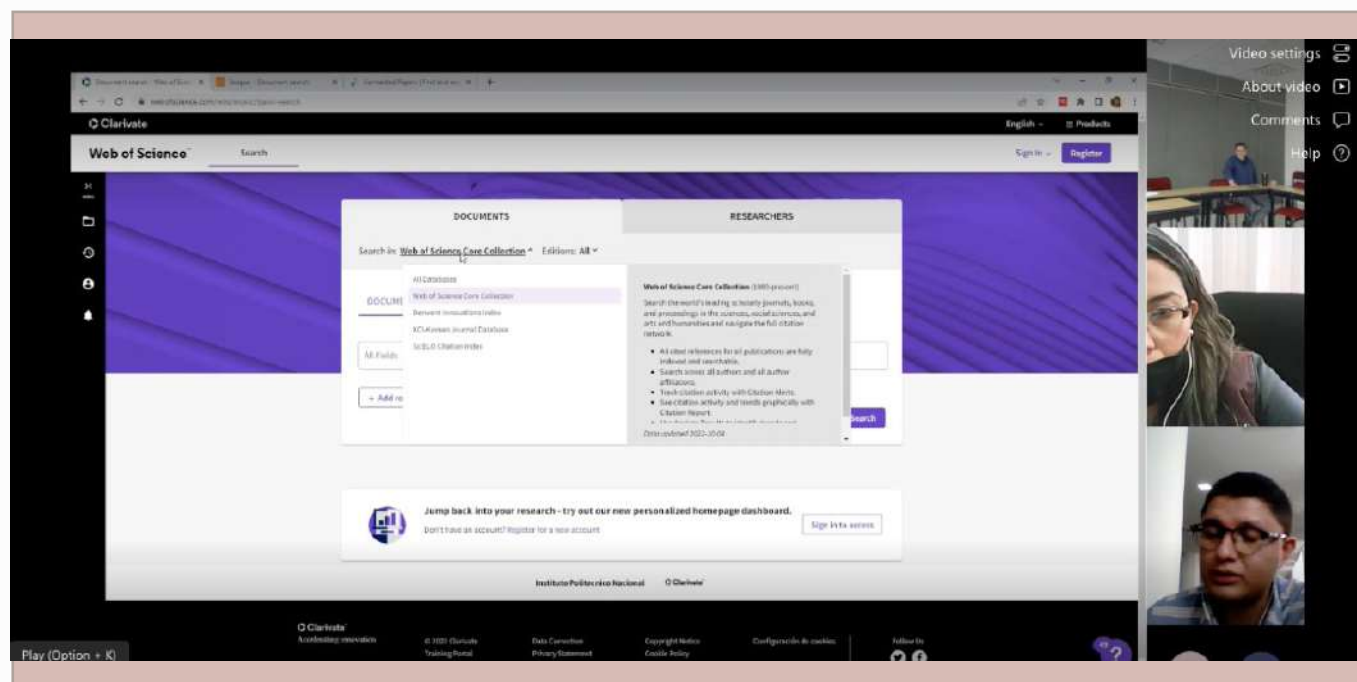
Video settings
About video
Comments
Help

Clarivate
English
Products
Web of Science
Search
Sign In
Register

DOCUMENTS
RESEARCHERS

Search in: Web of Science Core Collection
Editions: All

All Databases
Web of Science Core Collection
Derwent Innovations Index
KCI-Korean Journal Database
SciELO Citation Index

Web of Science Core Collection (1900-present)
Search the world's leading scholarly journals, books, and proceedings in the sciences, social sciences, and arts and humanities and navigate the full citation network.

• All cited references for all publications are fully indexed and searchable.
• Search across all authors and all author affiliations.
• Track citation activity with Citation Alerts.
• See citation activity and trends graphically with Citation Report.
• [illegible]
Data updated 2022-10-04

DOCUM
All Fields
+ Add ro
Search

Jump back into your research - try out our new personalized homepage dashboard.
Don't have an account? Register for a new account
Sign In to access

Instituto Politecnico Nacional
Clarivate

Clarivate
Accelerating innovation
© 2022 Clarivate
Training Portal
Data Correction
Privacy Statement
Copyright Notice
Cookie Policy
Configuración de cookies
Follow Us

Play (Option + K)